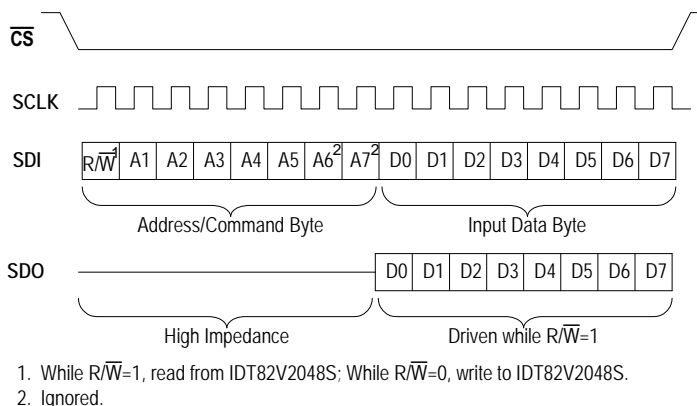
$\overline{CS}$

SCLK

SDI

| $R/\overline{W}^1$ | A1 | A2 | A3 | A4 | A5 | $A6^2$ | $A7^2$ | D0 | D1 | D2 | D3 | D4 | D5 | D6 | D7 |
|---|---|---|---|---|---|---|---|---|---|---|---|---|---|---|---|

Address/Command Byte

Input Data Byte

SDO

| D0 | D1 | D2 | D3 | D4 | D5 | D6 | D7 |
|---|---|---|---|---|---|---|---|

High Impedance

Driven while $R/\overline{W}$=1

1. While $R/\overline{W}$=1, read from IDT82V2048S; While $R/\overline{W}$=0, write to IDT82V2048S.
2. Ignored.